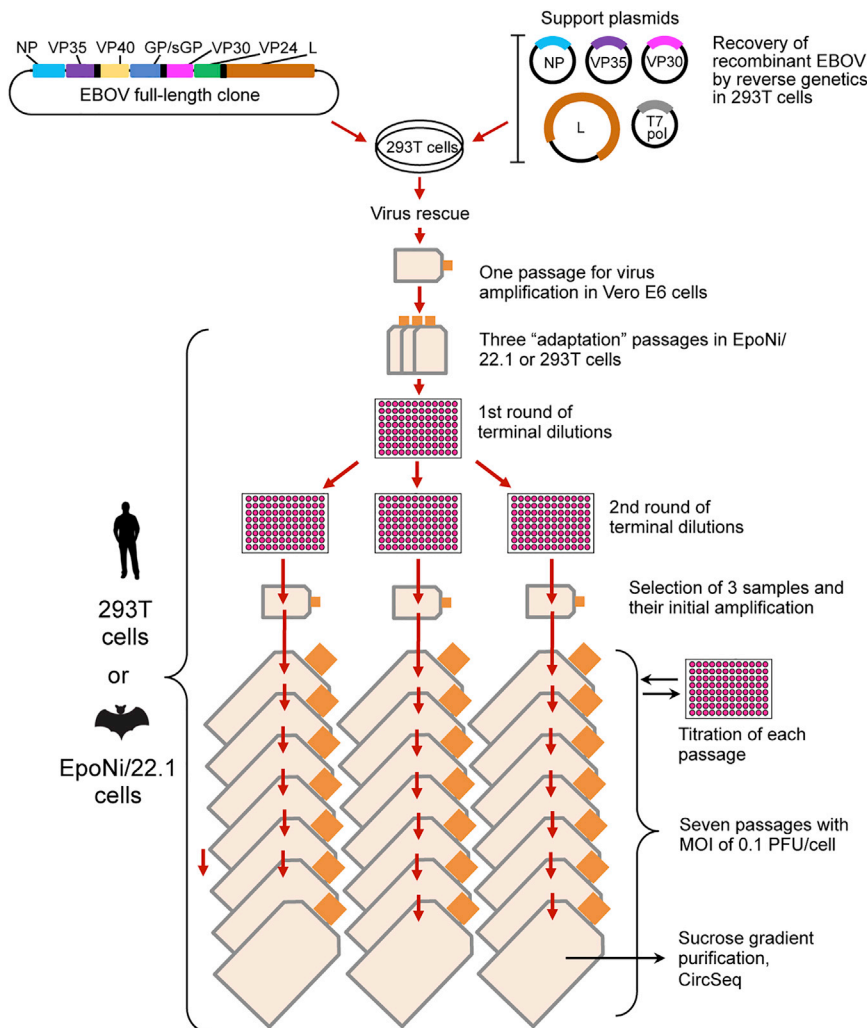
NP VP35 VP40 GP/sGP VP30 VP24 L

EBOV full-length clone

Support plasmids

NP VP35 VP30

L

T7 pol

Recovery of recombinant EBOV by reverse genetics in 293T cells

293T cells

Virus rescue

One passage for virus amplification in Vero E6 cells

Three "adaptation" passages in EpoNi/22.1 or 293T cells

1st round of terminal dilutions

2nd round of terminal dilutions

Selection of 3 samples and their initial amplification

293T cells

or

EpoNi/22.1 cells

Titration of each passage

Seven passages with MOI of 0.1 PFU/cell

Sucrose gradient purification, CircSeq